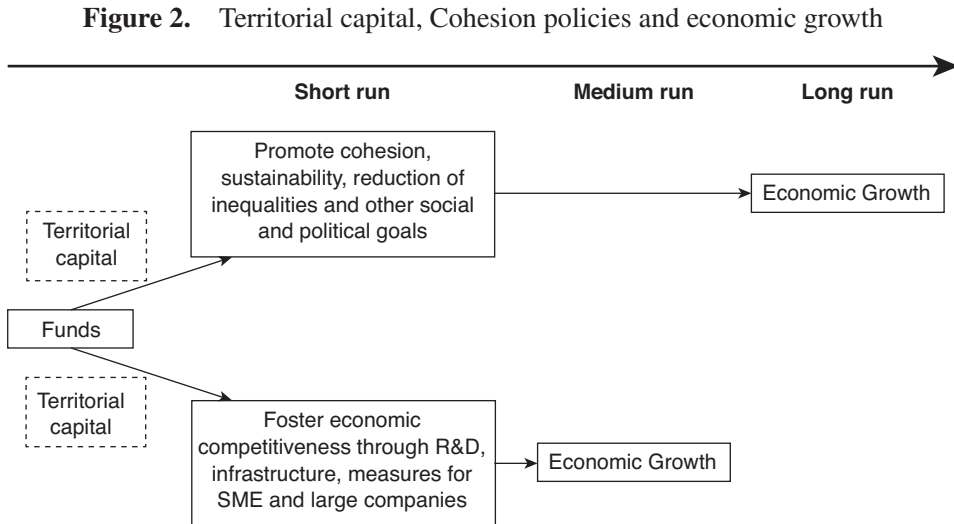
**Figure 2.** Territorial capital, Cohesion policies and economic growth

Short run

Medium run

Long run

Promote cohesion, sustainability, reduction of inequalities and other social and political goals

Economic Growth

Territorial capital

Funds

Territorial capital

Foster economic competitiveness through R&D, infrastructure, measures for SME and large companies

Economic Growth